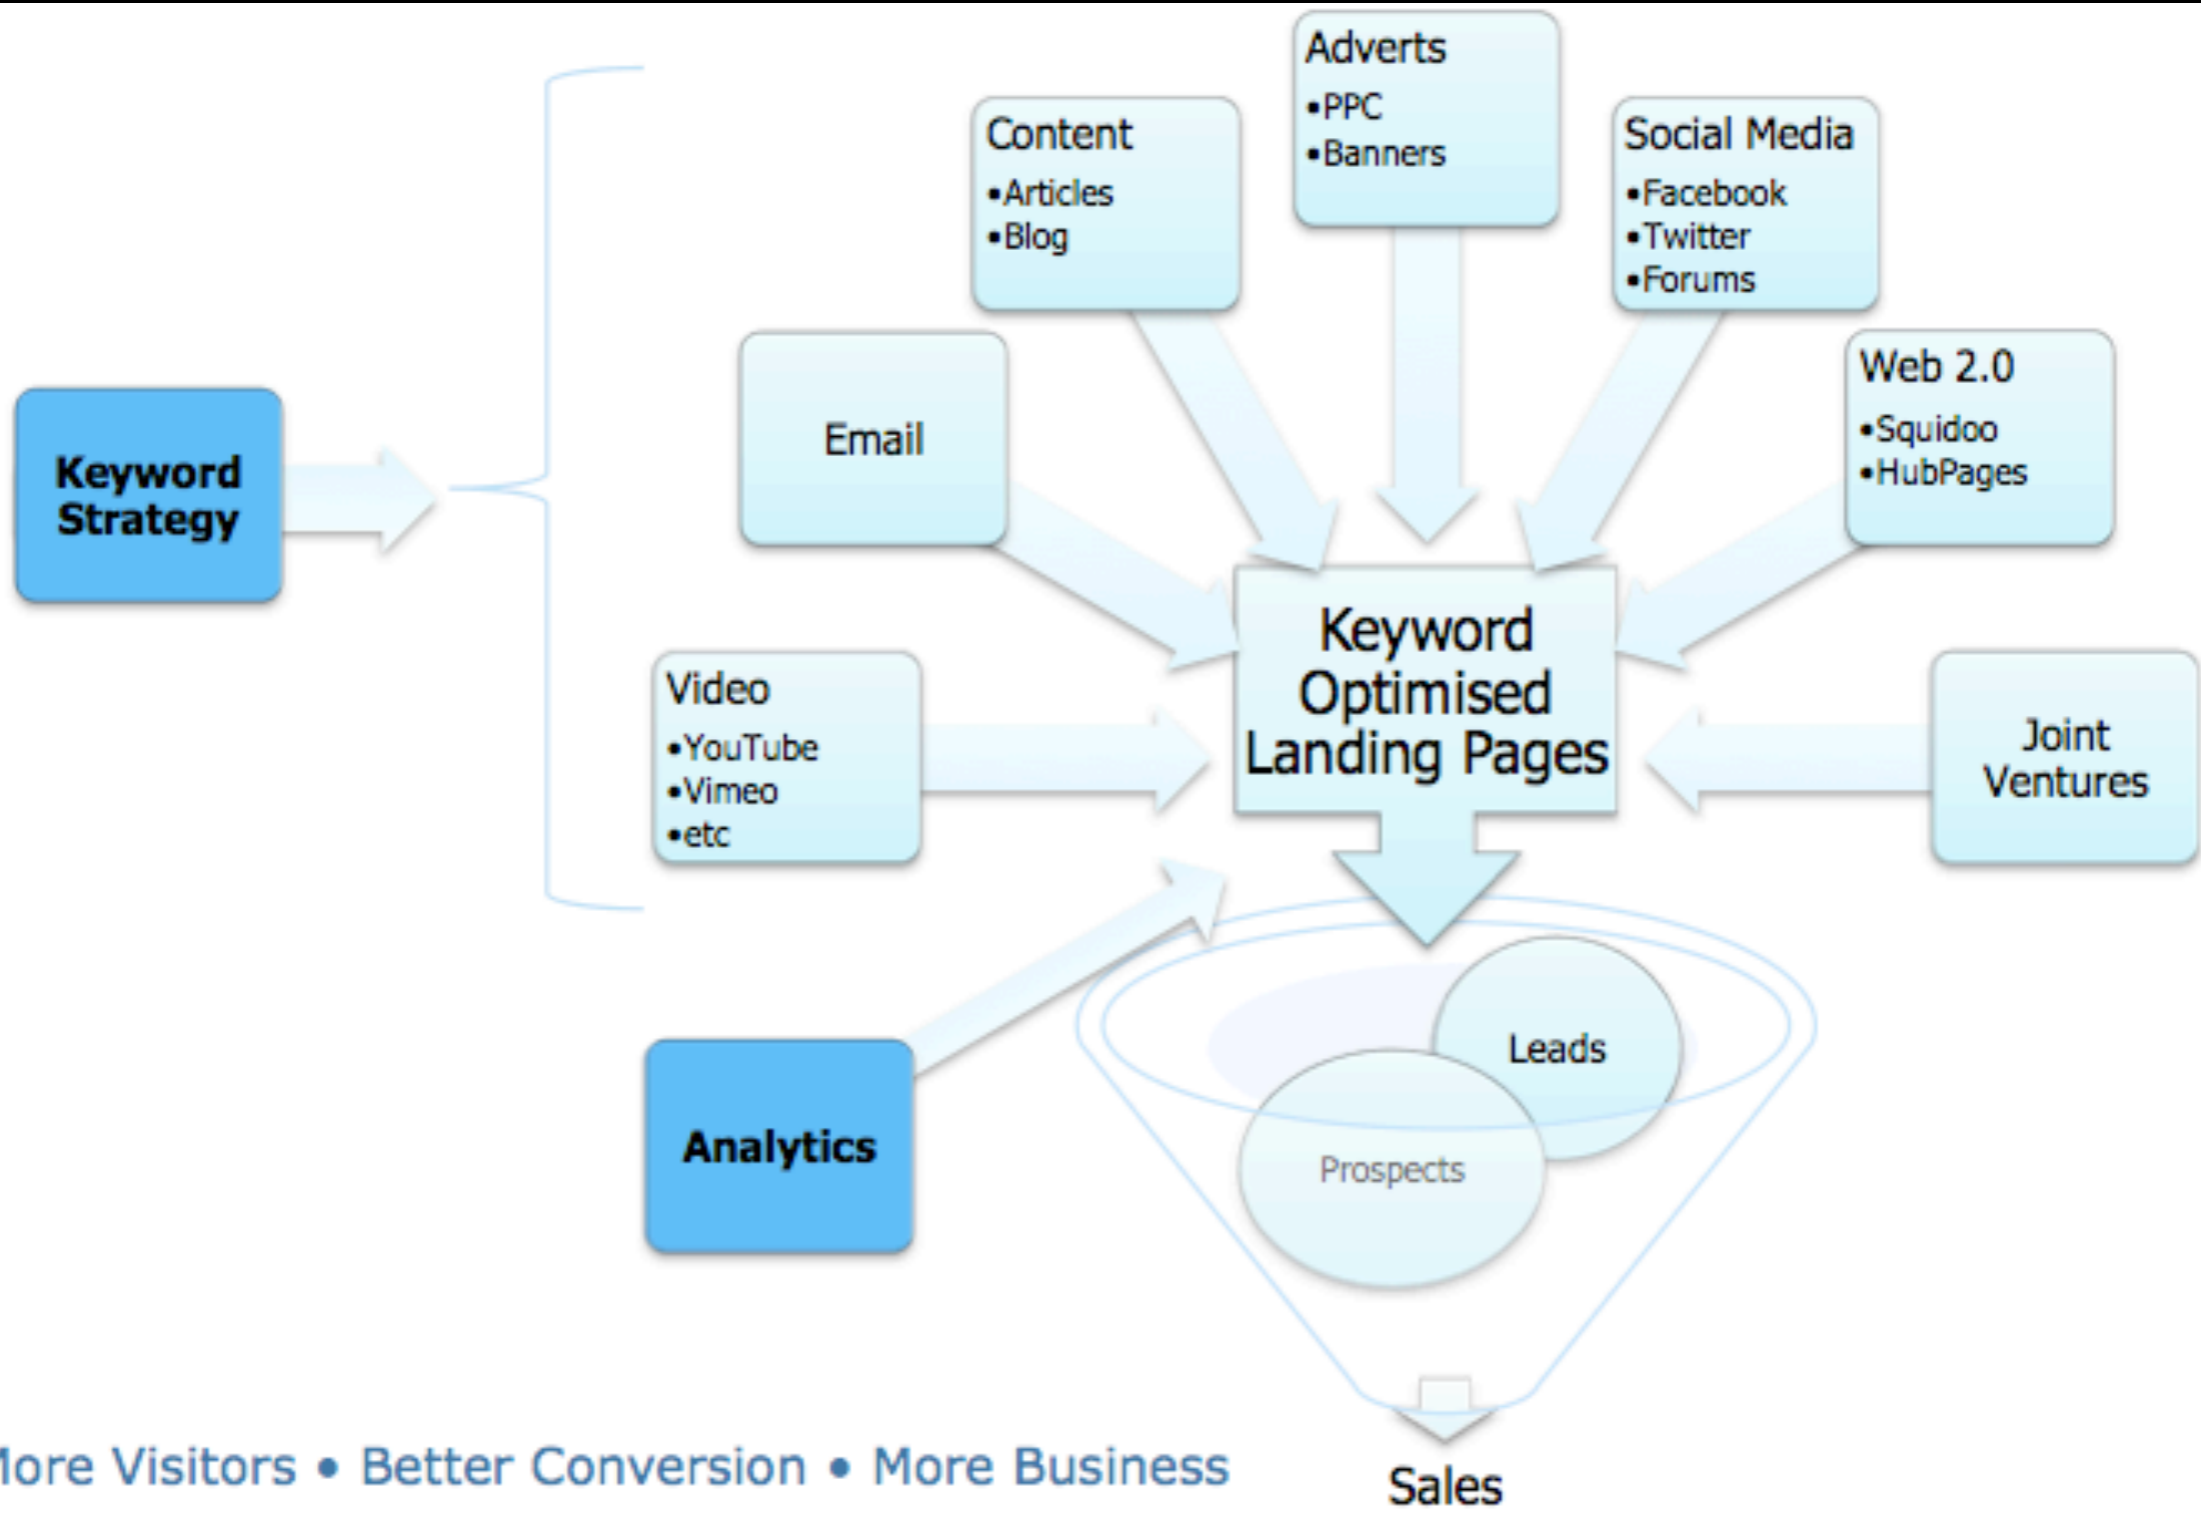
Keyword Strategy

Adverts
•PPC
•Banners

Content
•Articles
•Blog

Social Media
•Facebook
•Twitter
•Forums

Email

Web 2.0
•Squidoo
•HubPages

Keyword Optimised Landing Pages

Video
•YouTube
•Vimeo
•etc

Joint Ventures

Analytics

Leads

Prospects

Sales

lore Visitors • Better Conversion • More Business